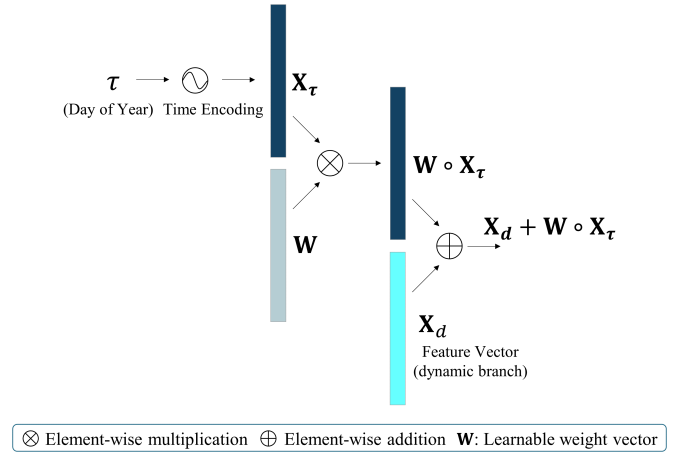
$\tau$
(Day of Year)
Time Encoding
$\mathbf{X}_\tau$
$\mathbf{W}$
$\mathbf{W} \circ \mathbf{X}_\tau$
$\mathbf{X}_d + \mathbf{W} \circ \mathbf{X}_\tau$
$\mathbf{X}_d$
Feature Vector
(dynamic branch)

$\otimes$ Element-wise multiplication $\oplus$ Element-wise addition $\mathbf{W}$: Learnable weight vector